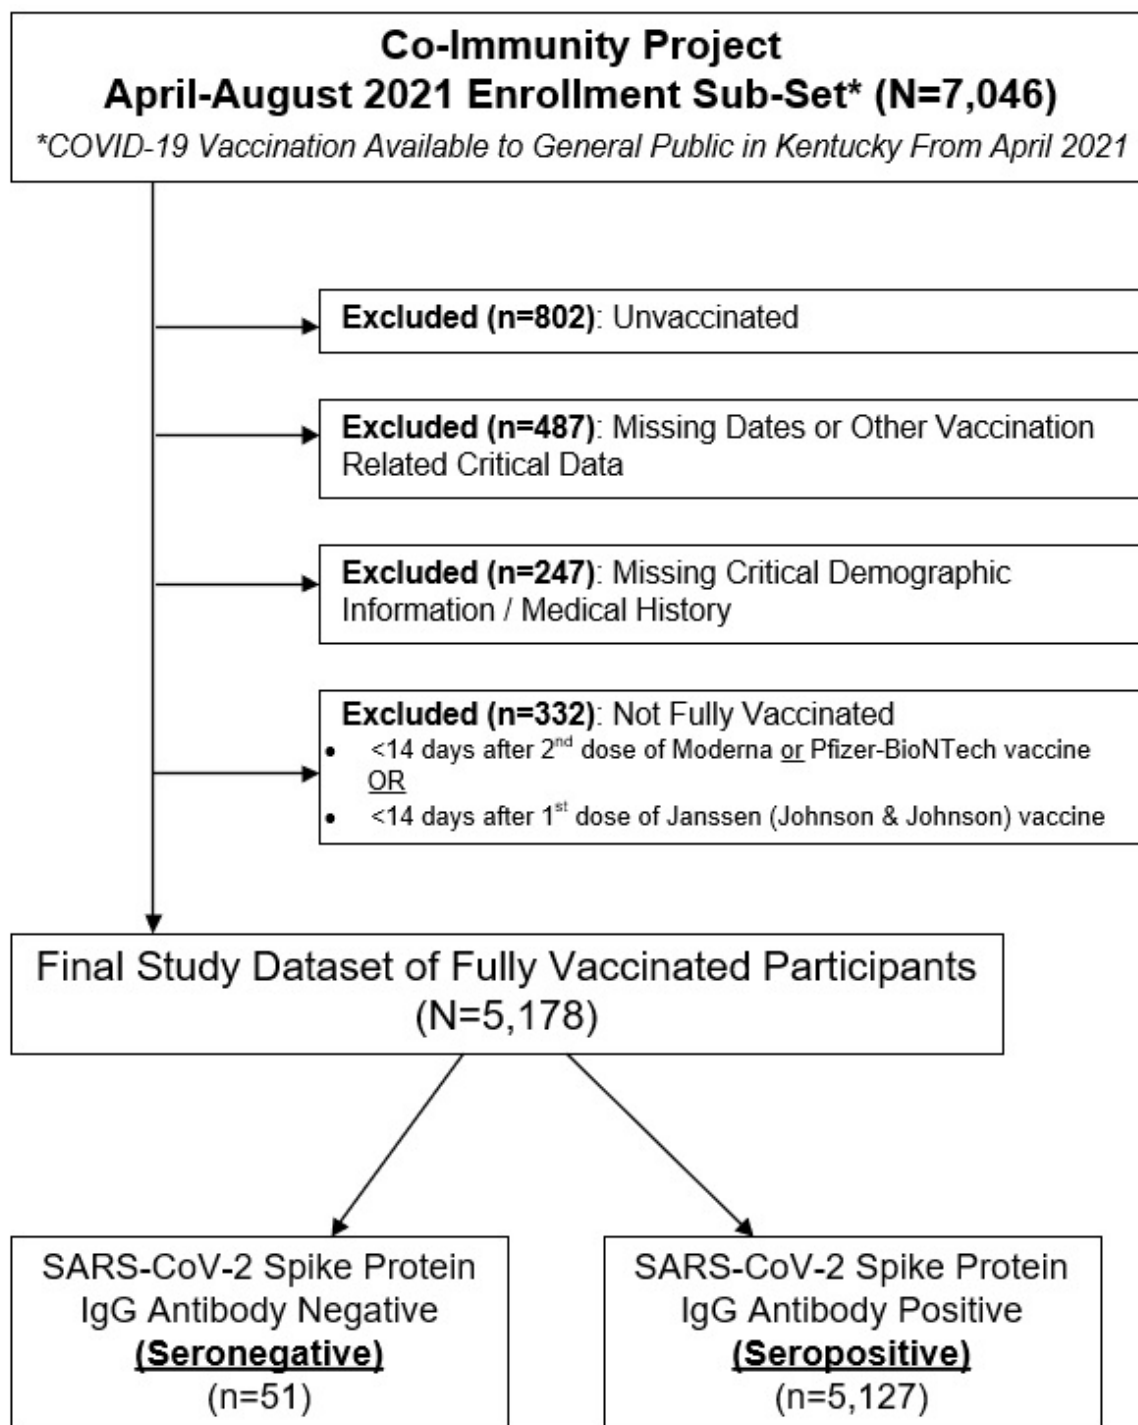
Co-Immunity Project
April-August 2021 Enrollment Sub-Set* (N=7,046)
*COVID-19 Vaccination Available to General Public in Kentucky From April 2021

Excluded (n=802): Unvaccinated

Excluded (n=487): Missing Dates or Other Vaccination Related Critical Data

Excluded (n=247): Missing Critical Demographic Information / Medical History

Excluded (n=332): Not Fully Vaccinated
- <14 days after 2$^{nd}$ dose of Moderna or Pfizer-BioNTech vaccine OR
- <14 days after 1$^{st}$ dose of Janssen (Johnson & Johnson) vaccine

Final Study Dataset of Fully Vaccinated Participants (N=5,178)

SARS-CoV-2 Spike Protein IgG Antibody Negative (Seronegative) (n=51)

SARS-CoV-2 Spike Protein IgG Antibody Positive (Seropositive) (n=5,127)